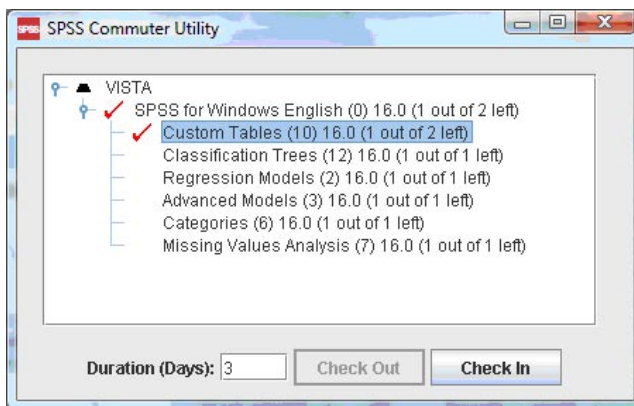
SPSS SPSS Commuter Utility

VISTA
SPSS for Windows English (0) 16.0 (1 out of 2 left)
Custom Tables (10) 16.0 (1 out of 2 left)
Classification Trees (12) 16.0 (1 out of 1 left)
Regression Models (2) 16.0 (1 out of 1 left)
Advanced Models (3) 16.0 (1 out of 1 left)
Categories (6) 16.0 (1 out of 1 left)
Missing Values Analysis (7) 16.0 (1 out of 1 left)

Duration (Days): 3 Check Out Check In